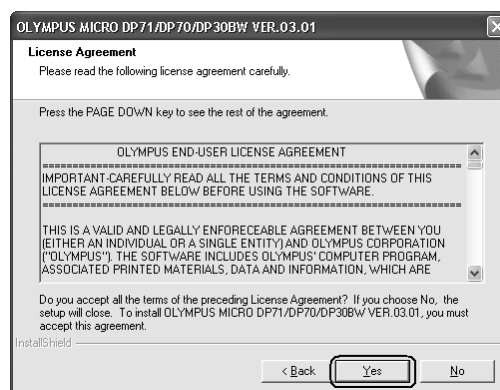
OLYMPUS MICRO DP71/DP70/DP30BW VER.03.01

License Agreement
Please read the following license agreement carefully.

Press the PAGE DOWN key to see the rest of the agreement.

OLYMPUS END-USER LICENSE AGREEMENT
================================================
IMPORTANT-CAREFULLY READ ALL THE TERMS AND CONDITIONS OF THIS LICENSE AGREEMENT BELOW BEFORE USING THE SOFTWARE.
================================================

THIS IS A VALID AND LEGALLY ENFORECEABLE AGREEMENT BETWEEN YOU (EITHER AN INDIVIDUAL OR A SINGLE ENTITY) AND OLYMPUS CORPORATION ("OLYMPUS"). THE SOFTWARE INCLUDES OLYMPUS' COMPUTER PROGRAM, ASSOCIATED PRINTED MATERIALS, DATA AND INFORMATION, WHICH ARE

Do you accept all the terms of the preceding License Agreement? If you choose No, the setup will close. To install OLYMPUS MICRO DP71/DP70/DP30BW VER.03.01, you must accept this agreement.

InstallShield

< Back
Yes
No